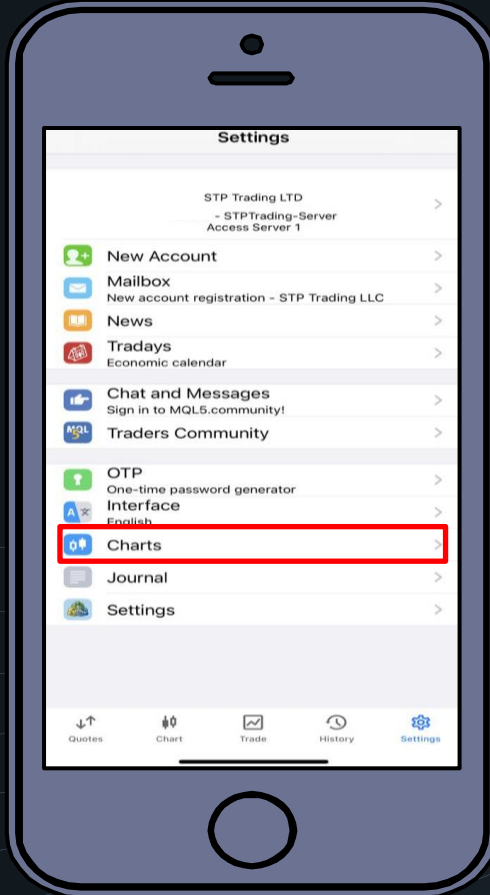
Settings

STP Trading LTD
- STPTrading-Server
Access Server 1

New Account

Mailbox
New account registration - STP Trading LLC

News

Tradays
Economic calendar

Chat and Messages
Sign in to MQL5.community!

MQL
Traders Community

OTP
One-time password generator

Interface
English

Charts

Journal

Settings

Quotes
Chart
Trade
History
Settings